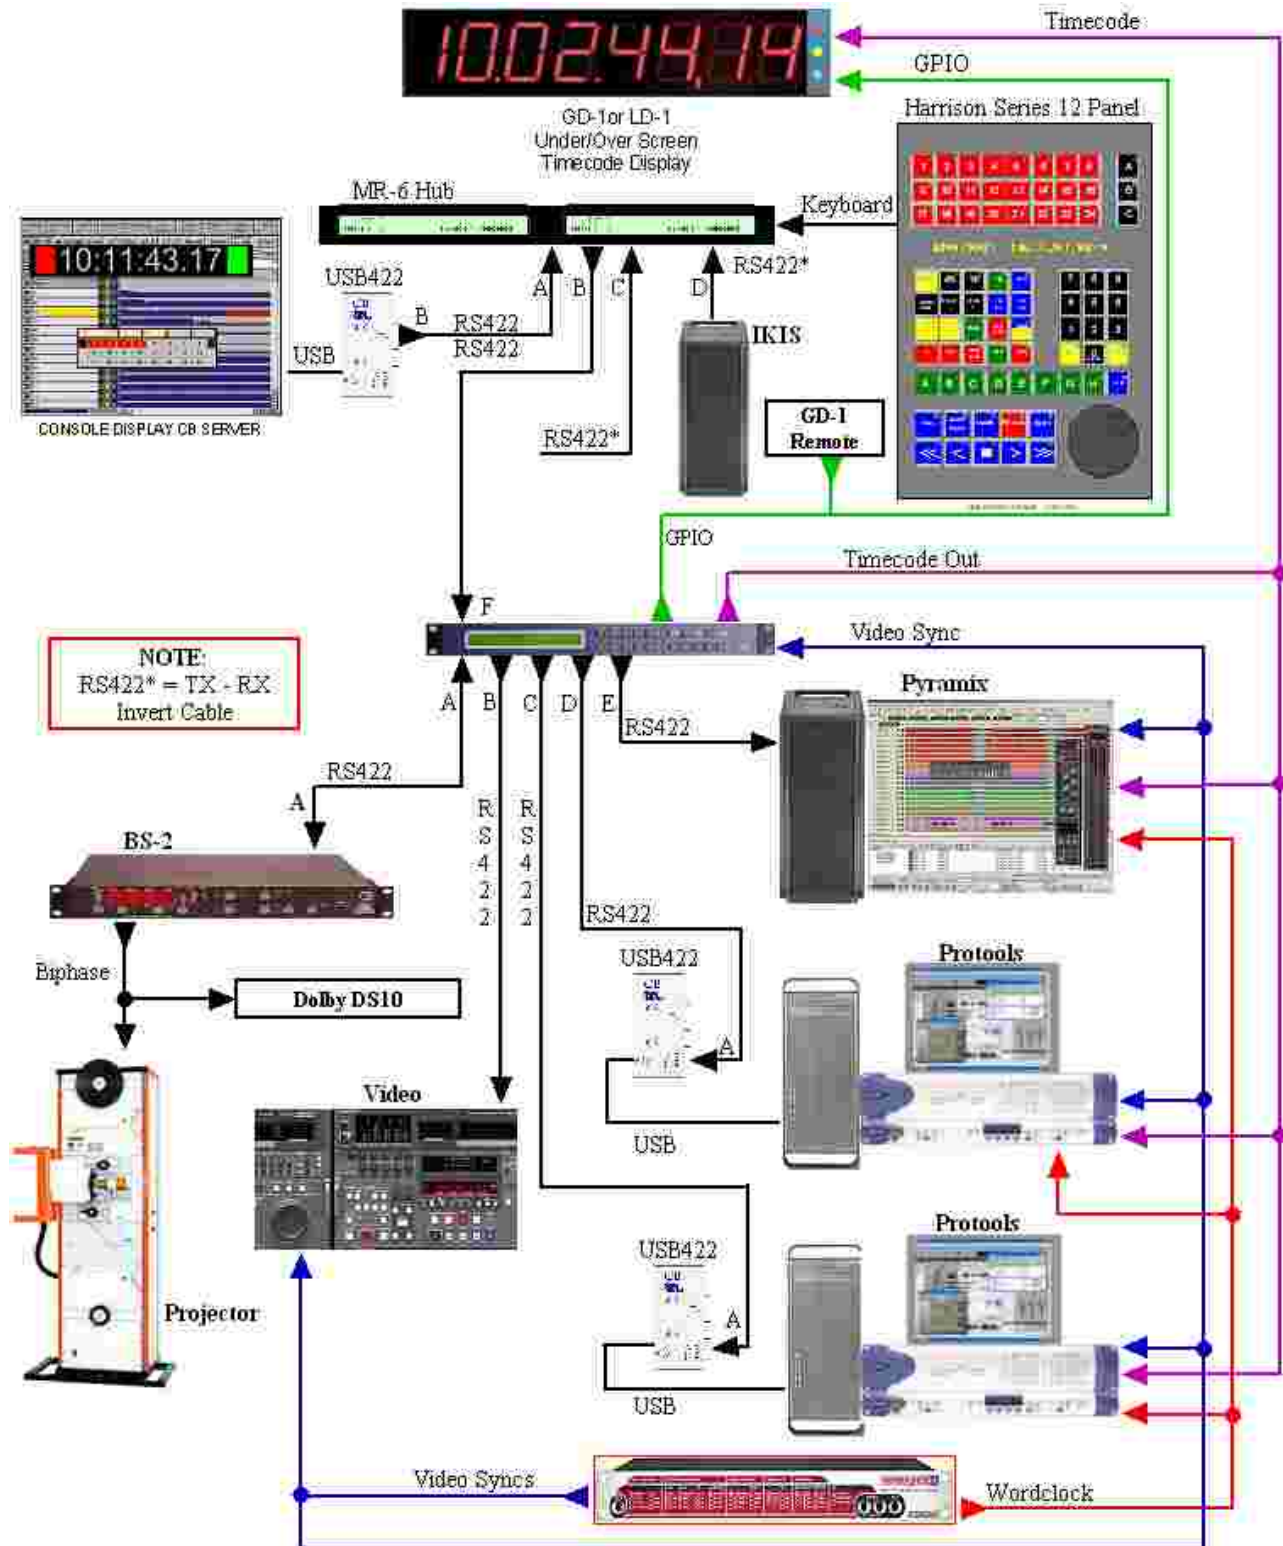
10:02:44:14

Timecode

GPIO

GD-1or LD-1
Under/Over Screen
Timecode Display

Harrison Series 12 Panel

MR-6 Hub

Keyboard

10:11:43.17

USB422

A B C D

RS422*

B

RS422
RS422

USB

IKIS

CONSOLE DISPLAY CB SERVER

RS422*

GD-1
Remote

GPIO

Timecode Out

F

Video Sync

NOTE:
RS422* = TX - RX
Invert Cable

A B C D E

Pyramix

RS422

RS422

A

BS-2

R S 4 2 2

R S 4 2 2

RS422

USB422

Protools

Biphase

Dolby DS10

A

USB

Video

Protools

USB422

A

Projector

USB

Video Syncs

Wordclock